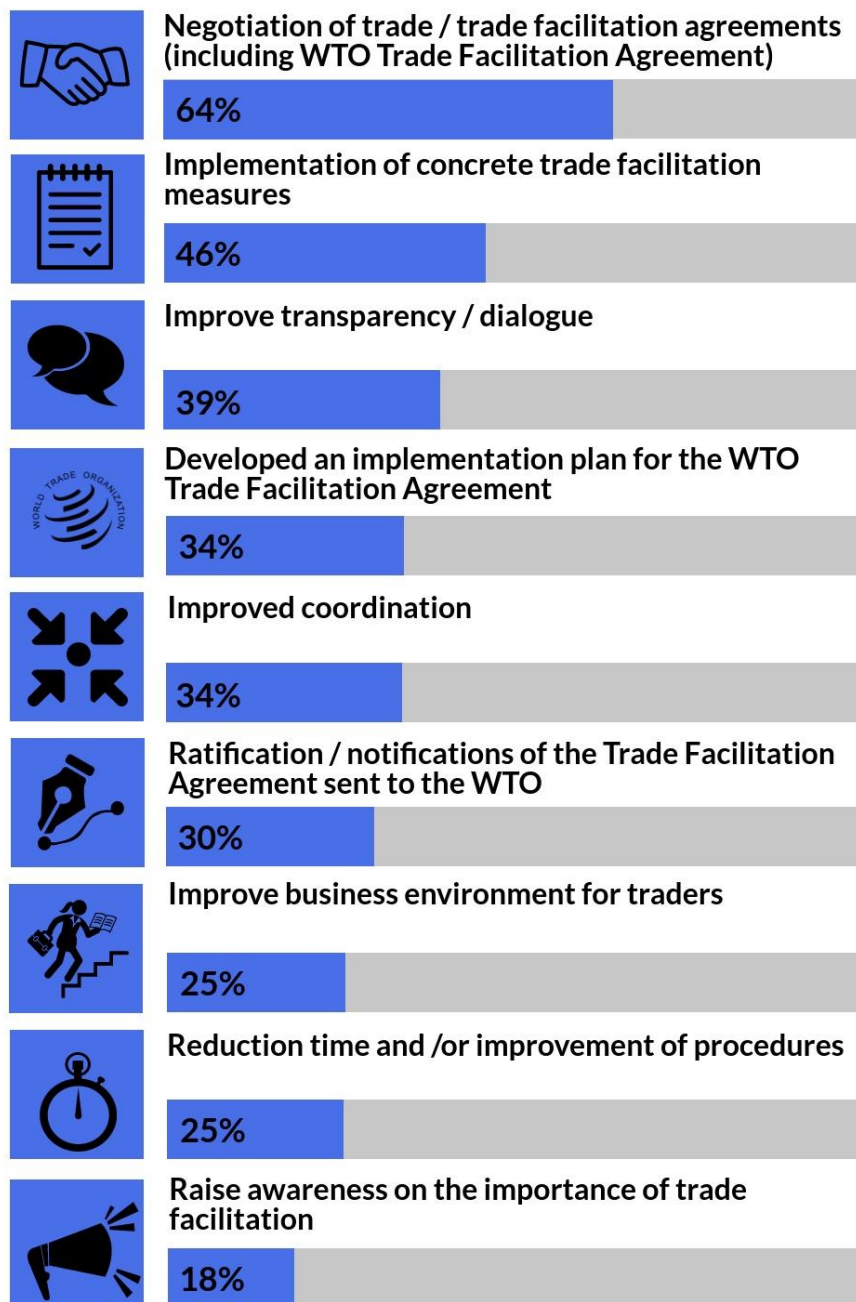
Negotiation of trade / trade facilitation agreements (including WTO Trade Facilitation Agreement)

64%

Implementation of concrete trade facilitation measures

46%

Improve transparency / dialogue

39%

WORLD TRADE ORGANIZATION

Developed an implementation plan for the WTO Trade Facilitation Agreement

34%

Improved coordination

34%

Ratification / notifications of the Trade Facilitation Agreement sent to the WTO

30%

Improve business environment for traders

25%

Reduction time and /or improvement of procedures

25%

Raise awareness on the importance of trade facilitation

18%